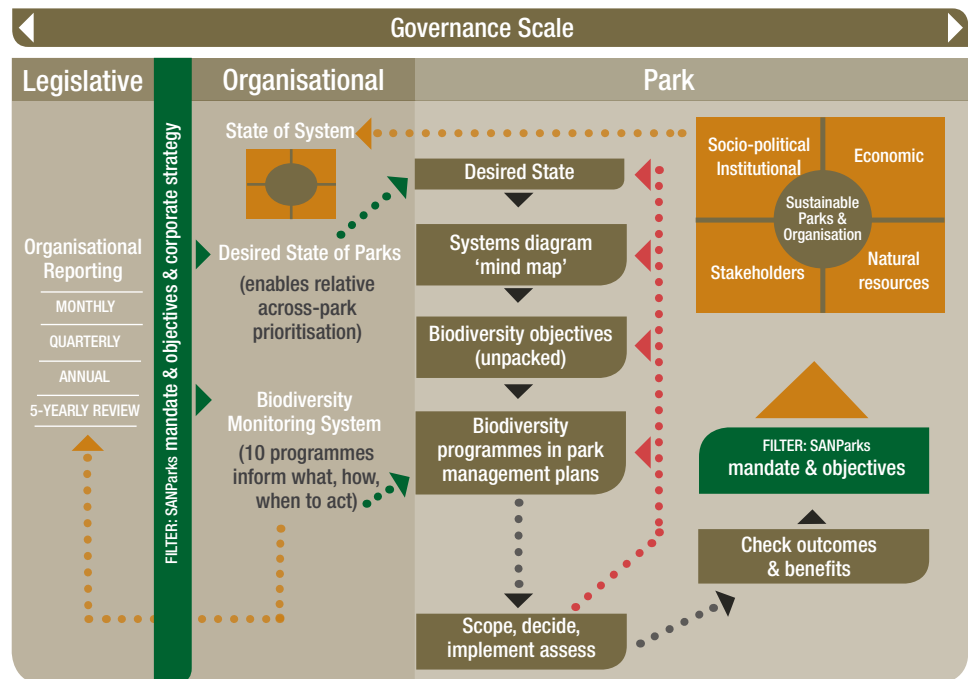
Governance Scale

Legislative

Organisational Reporting
MONTHLY
QUARTERLY
ANNUAL
5-YEARLY REVIEW

FILTER: SANParks mandate & objectives & corporate strategy

Organisational

State of System

Desired State of Parks
(enables relative across-park prioritisation)

Biodiversity Monitoring System
(10 programmes inform what, how, when to act)

Park

Desired State

Systems diagram 'mind map'

Biodiversity objectives (unpacked)

Biodiversity programmes in park management plans

Scope, decide, implement assess

Socio-political Institutional

Economic

Sustainable Parks & Organisation

Stakeholders

Natural resources

FILTER: SANParks
mandate & objectives

Check outcomes & benefits